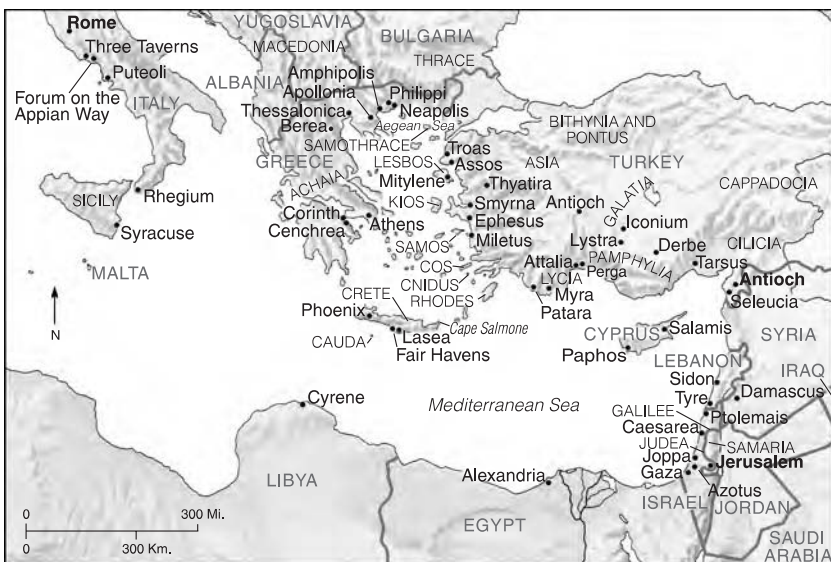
Rome
Three Taverns
Puteoli
Forum on the Appian Way
ITALY
YUGOSLAVIA
MACEDONIA
BULGARIA
THRACE
ALBANIA
Amphipolis
Apollonia
Philippi
Neapolis
Thessalonica
Berea
Aegean Sea
SAMOTHRACE
GREECE
BITHYNIA AND PONTUS
Troas
LESBOS
Assos
ASIA
TURKEY
ACHAIA
Mitylene
Thyatira
CAPPADOCIA
GALATIA
SICILY
Rhegium
Syracuse
Corinth
Cenchrea
Athens
KIOS
Smyrna
Ephesus
Miletus
Antioch
Iconium
Lystra
Derbe
CILICIA
SAMOS
PAMPHYLIA
Tarsus
MALTA
COS
Attalia
Perga
LYCIA
Antioch
CNIDUS
RHODES
Myra
Patara
Seleucia
N
CRETE
Phoenix
Cape Salmone
CAUDA
Lasea
Fair Havens
CYPRUS
Salamis
SYRIA
Paphos
LEBANON
IRAQ
Sidon
Damascus
Cyrene
Mediterranean Sea
Tyre
GALILEE
Ptolemais
Caesarea
SAMARIA
JUDEA
Joppa
Gaza
Jerusalem
Azotus
ISRAEL
JORDAN
LIBYA
Alexandria
0
300 Mi.
0
300 Km.
EGYPT
SAUDI ARABIA